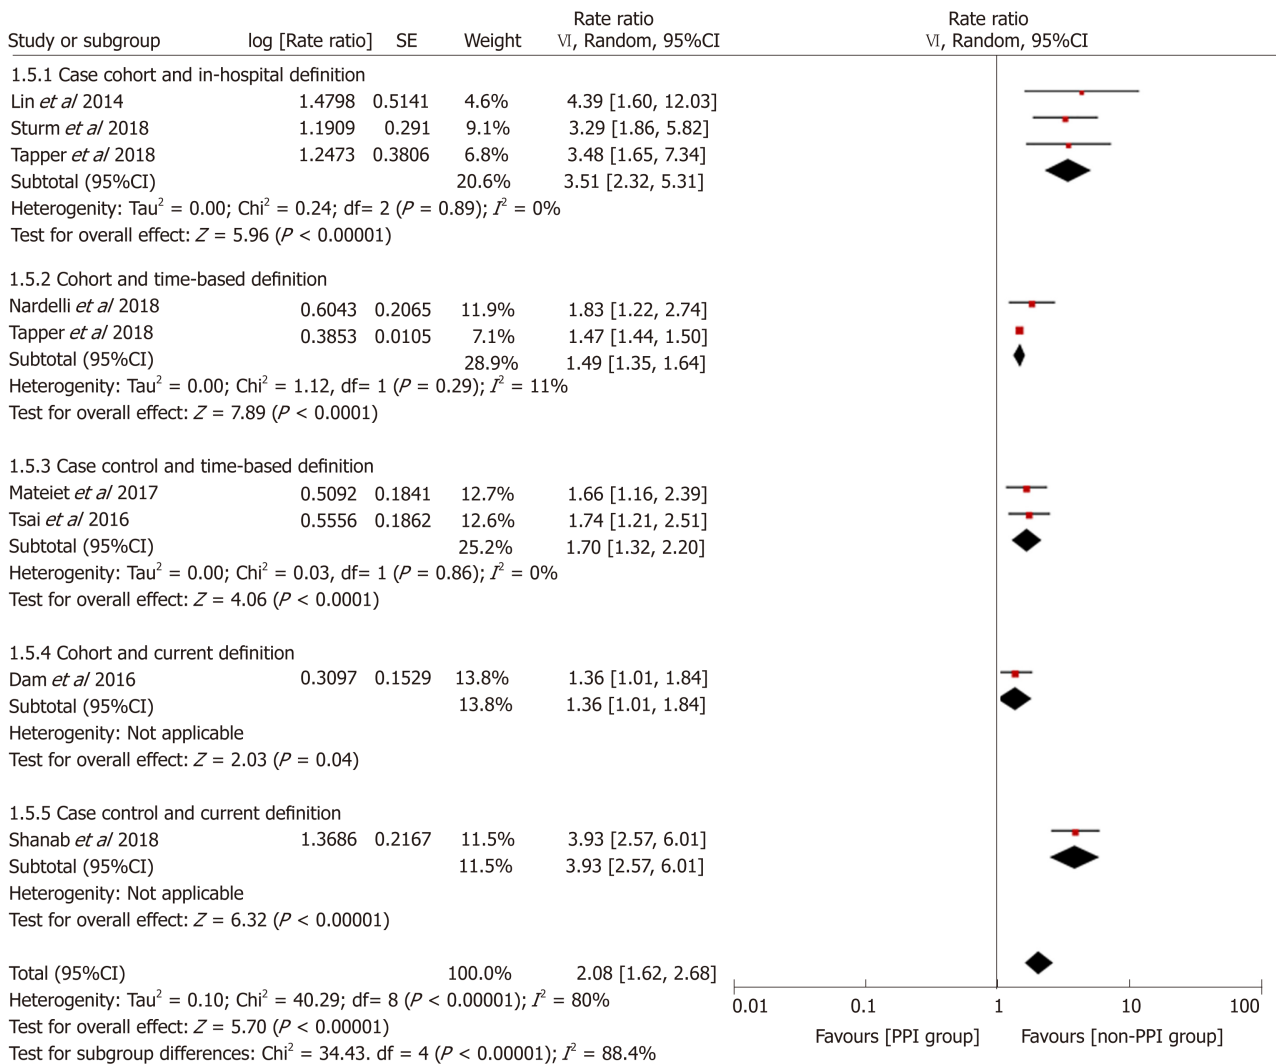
| Study or subgroup | log [Rate ratio] | SE | Weight | Rate ratio VI, Random, 95%CI |
|---|---|---|---|---|
| 1.5.1 Case cohort and in-hospital definition | | | | |
| Lin *et al* 2014 | 1.4798 | 0.5141 | 4.6% | 4.39 [1.60, 12.03] |
| Sturm *et al* 2018 | 1.1909 | 0.291 | 9.1% | 3.29 [1.86, 5.82] |
| Tapper *et al* 2018 | 1.2473 | 0.3806 | 6.8% | 3.48 [1.65, 7.34] |
| Subtotal (95%CI) | | | 20.6% | 3.51 [2.32, 5.31] |
| Heterogenity: Tau$^2$ = 0.00; Chi$^2$ = 0.24; df= 2 ($P$ = 0.89); $I^2$ = 0% | | | | |
| Test for overall effect: $Z$ = 5.96 ($P$ < 0.00001) | | | | |
| 1.5.2 Cohort and time-based definition | | | | |
| Nardelli *et al* 2018 | 0.6043 | 0.2065 | 11.9% | 1.83 [1.22, 2.74] |
| Tapper *et al* 2018 | 0.3853 | 0.0105 | 7.1% | 1.47 [1.44, 1.50] |
| Subtotal (95%CI) | | | 28.9% | 1.49 [1.35, 1.64] |
| Heterogenity: Tau$^2$ = 0.00; Chi$^2$ = 1.12, df= 1 ($P$ = 0.29); $I^2$ = 11% | | | | |
| Test for overall effect: $Z$ = 7.89 ($P$ < 0.0001) | | | | |
| 1.5.3 Case control and time-based definition | | | | |
| Mateiet *et al* 2017 | 0.5092 | 0.1841 | 12.7% | 1.66 [1.16, 2.39] |
| Tsai *et al* 2016 | 0.5556 | 0.1862 | 12.6% | 1.74 [1.21, 2.51] |
| Subtotal (95%CI) | | | 25.2% | 1.70 [1.32, 2.20] |
| Heterogenity: Tau$^2$ = 0.00; Chi$^2$ = 0.03, df= 1 ($P$ = 0.86); $I^2$ = 0% | | | | |
| Test for overall effect: $Z$ = 4.06 ($P$ < 0.0001) | | | | |
| 1.5.4 Cohort and current definition | | | | |
| Dam *et al* 2016 | 0.3097 | 0.1529 | 13.8% | 1.36 [1.01, 1.84] |
| Subtotal (95%CI) | | | 13.8% | 1.36 [1.01, 1.84] |
| Heterogenity: Not applicable | | | | |
| Test for overall effect: $Z$ = 2.03 ($P$ = 0.04) | | | | |
| 1.5.5 Case control and current definition | | | | |
| Shanab *et al* 2018 | 1.3686 | 0.2167 | 11.5% | 3.93 [2.57, 6.01] |
| Subtotal (95%CI) | | | 11.5% | 3.93 [2.57, 6.01] |
| Heterogenity: Not applicable | | | | |
| Test for overall effect: $Z$ = 6.32 ($P$ < 0.00001) | | | | |
| Total (95%CI) | | | 100.0% | 2.08 [1.62, 2.68] |

Heterogenity: Tau$^2$ = 0.10; Chi$^2$ = 40.29; df= 8 ($P$ < 0.00001); $I^2$ = 80%
Test for overall effect: $Z$ = 5.70 ($P$ < 0.00001)
Test for subgroup differences: Chi$^2$ = 34.43. df = 4 ($P$ < 0.00001); $I^2$ = 88.4%

Rate ratio
VI, Random, 95%CI

0.01 0.1 1 10 100
Favours [PPI group] Favours [non-PPI group]